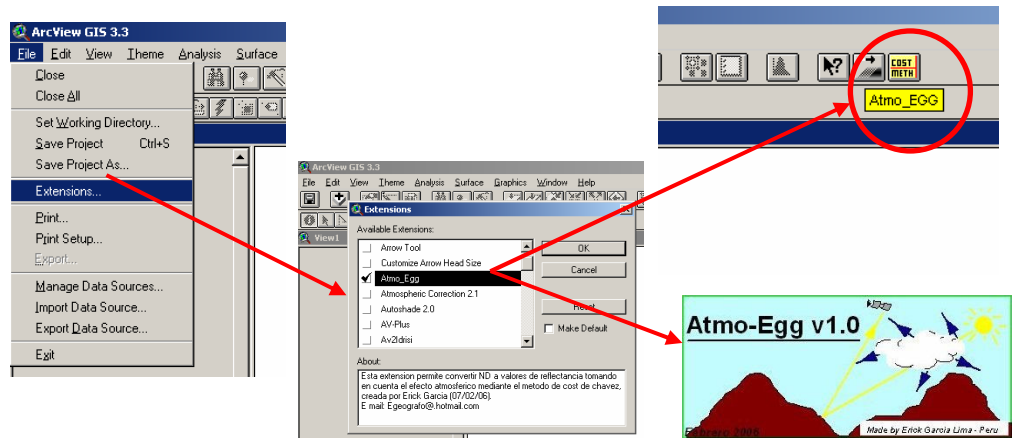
ArcView GIS 3.3
File Edit View Theme Analysis Surface
Close
Close All
Set Working Directory...
Save Project Ctrl+S
Save Project As...
Extensions...
Print...
Print Setup...
Export...
Manage Data Sources...
Import Data Source...
Export Data Source...
Exit

ArcView GIS 3.3
File Edit View Theme Analysis Surface Graphics Window Help
View1
Extensions
Available Extensions:
Arrow Tool
Customize Arrow Head Size
Atmo_Egg
Atmospheric Correction 2.1
Autoshade 2.0
AV-Plus
Av2Idrisi
OK
Cancel
Reset
Make Default
About:
Esta extension permite convertir ND a valores de reflectancia tomando en cuenta el efecto atmosferico mediante el metodo de cost de chavez, creada por Erick Garcia (07/02/06).
E mail: Egeografo@.hotmail.com

COST METH
Atmo_EGG

Atmo-Egg v1.0
Febrero 2006
Made by Erick Garcia Lima - Peru